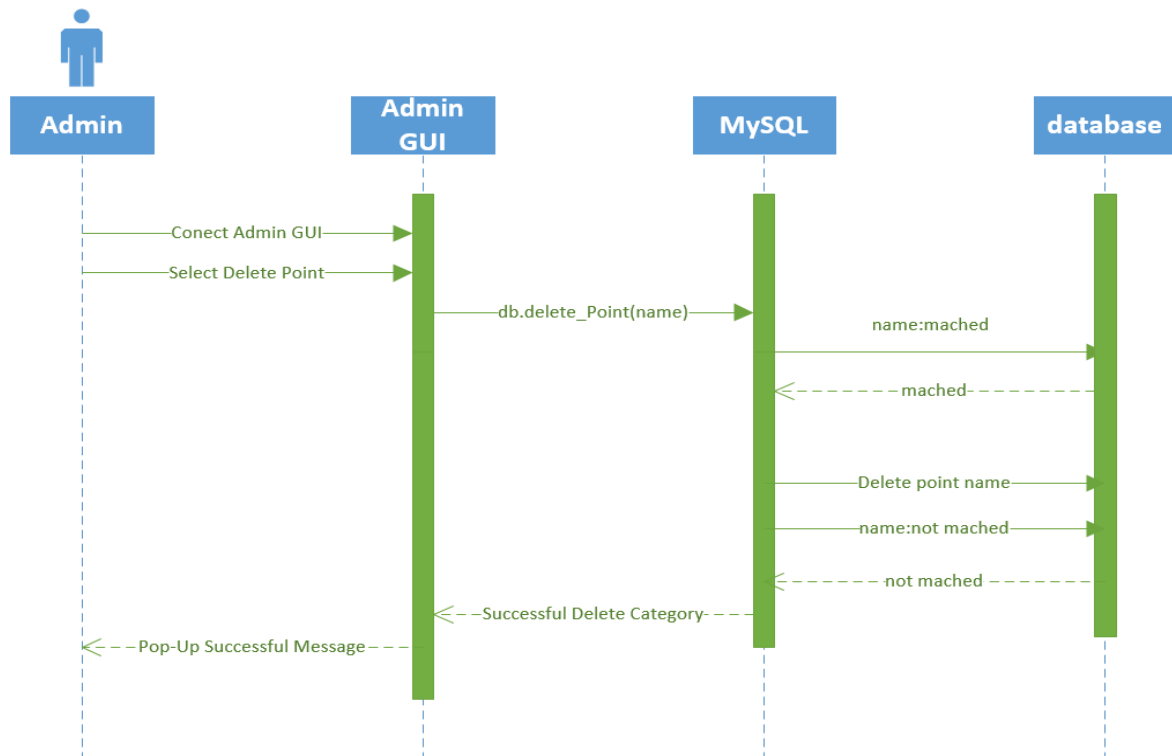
Admin

Admin GUI

MySQL

database

Conect Admin GUI

Select Delete Point

db.delete_Point(name)

name:mached

mached

Delete point name

name:not mached

not mached

Successful Delete Category

Pop-Up Successful Message